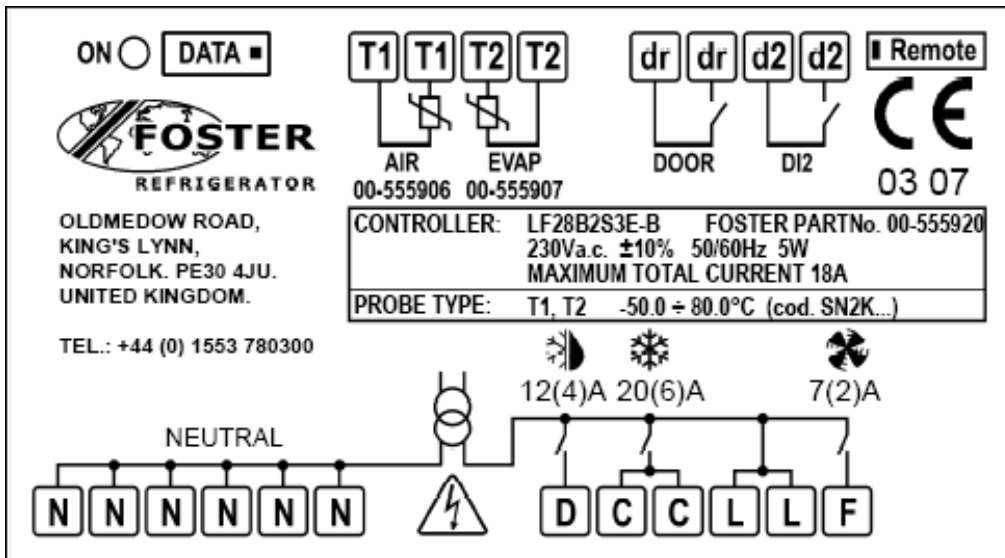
ON DATA

T1 T1 T2 T2

AIR 00-555906

EVAP 00-555907

dr dr d2 d2

DOOR

DI2

Remote

CE

03 07

FOSTER

REFRIGERATOR

OLDMEDOW ROAD,
KING'S LYNN,
NORFOLK. PE30 4JU.
UNITED KINGDOM.

TEL.: +44 (0) 1553 780300

| CONTROLLER: | LF28B2S3E-B FOSTER PARTNo. 00-555920<br>230Va.c. ±10% 50/60Hz 5W<br>MAXIMUM TOTAL CURRENT 18A |
|---|---|
| PROBE TYPE: | T1, T2 -50.0 ÷ 80.0°C (cod. SN2K...) |

12(4)A 20(6)A 7(2)A

NEUTRAL

N N N N N N

D C C L L F